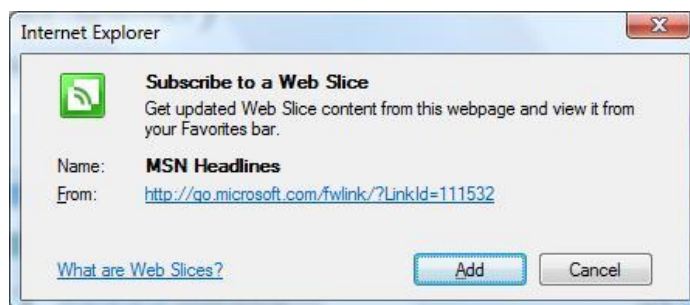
Internet Explorer

Subscribe to a Web Slice

Get updated Web Slice content from this webpage and view it from your Favorites bar.

Name: MSN Headlines

From: http://go.microsoft.com/fwlink/?LinkId=111532

What are Web Slices?

Add

Cancel